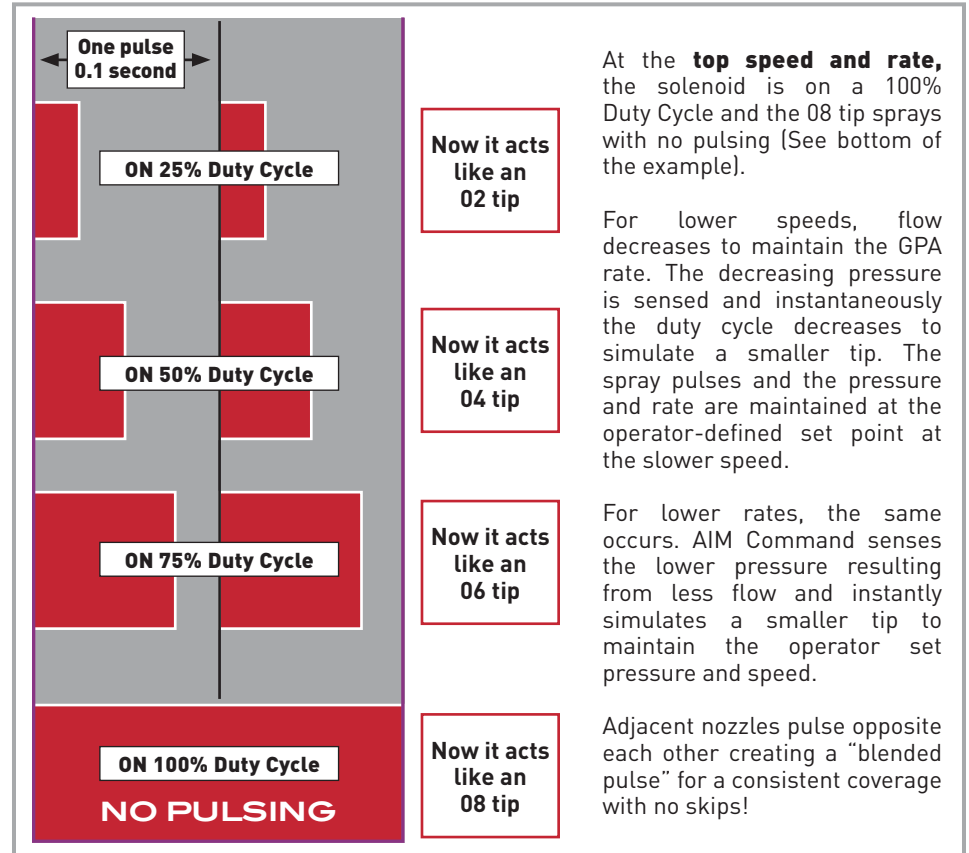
One pulse
0.1 second

ON 25% Duty Cycle

ON 50% Duty Cycle

ON 75% Duty Cycle

ON 100% Duty Cycle

NO PULSING

Now it acts like an 02 tip

Now it acts like an 04 tip

Now it acts like an 06 tip

Now it acts like an 08 tip

At the **top speed and rate,** the solenoid is on a 100% Duty Cycle and the 08 tip sprays with no pulsing (See bottom of the example).

For lower speeds, flow decreases to maintain the GPA rate. The decreasing pressure is sensed and instantaneously the duty cycle decreases to simulate a smaller tip. The spray pulses and the pressure and rate are maintained at the operator-defined set point at the slower speed.

For lower rates, the same occurs. AIM Command senses the lower pressure resulting from less flow and instantly simulates a smaller tip to maintain the operator set pressure and speed.

Adjacent nozzles pulse opposite each other creating a "blended pulse" for a consistent coverage with no skips!